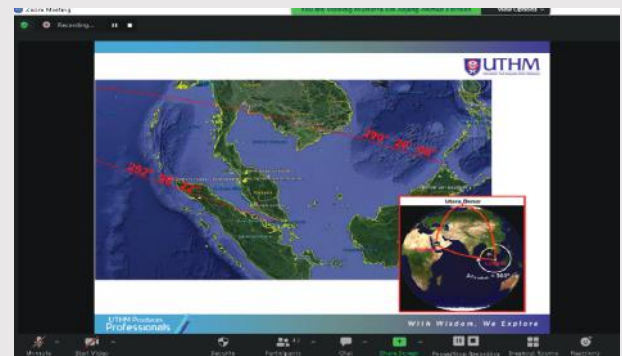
Zoom Meeting

You are viewing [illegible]'s screen

View Options

Recording...

UTHM

Utara Benar

UTHM Produces Professionals

With Wisdom, We Explore

Unmute

Start Video

Security

Participants

Chat

Share Screen

Record

Breakout Rooms

Reactions